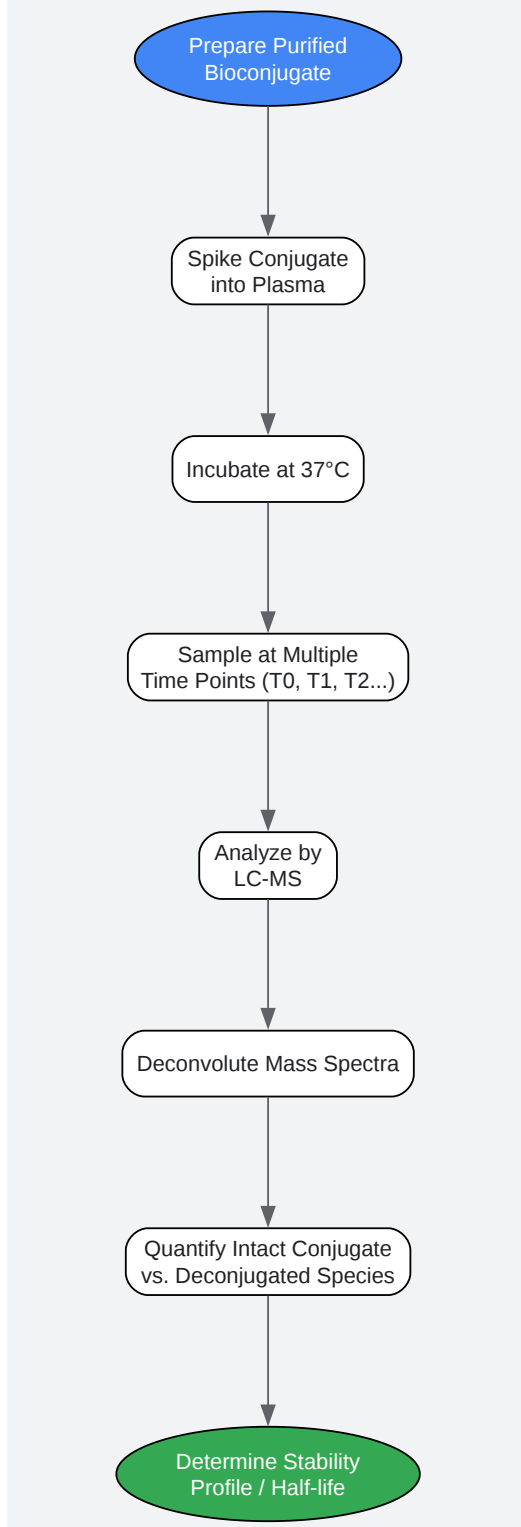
Prepare Purified Bioconjugate

Spike Conjugate into Plasma

Incubate at 37°C

Sample at Multiple Time Points (T0, T1, T2...)

Analyze by LC-MS

Deconvolute Mass Spectra

Quantify Intact Conjugate vs. Deconjugated Species

Determine Stability Profile / Half-life